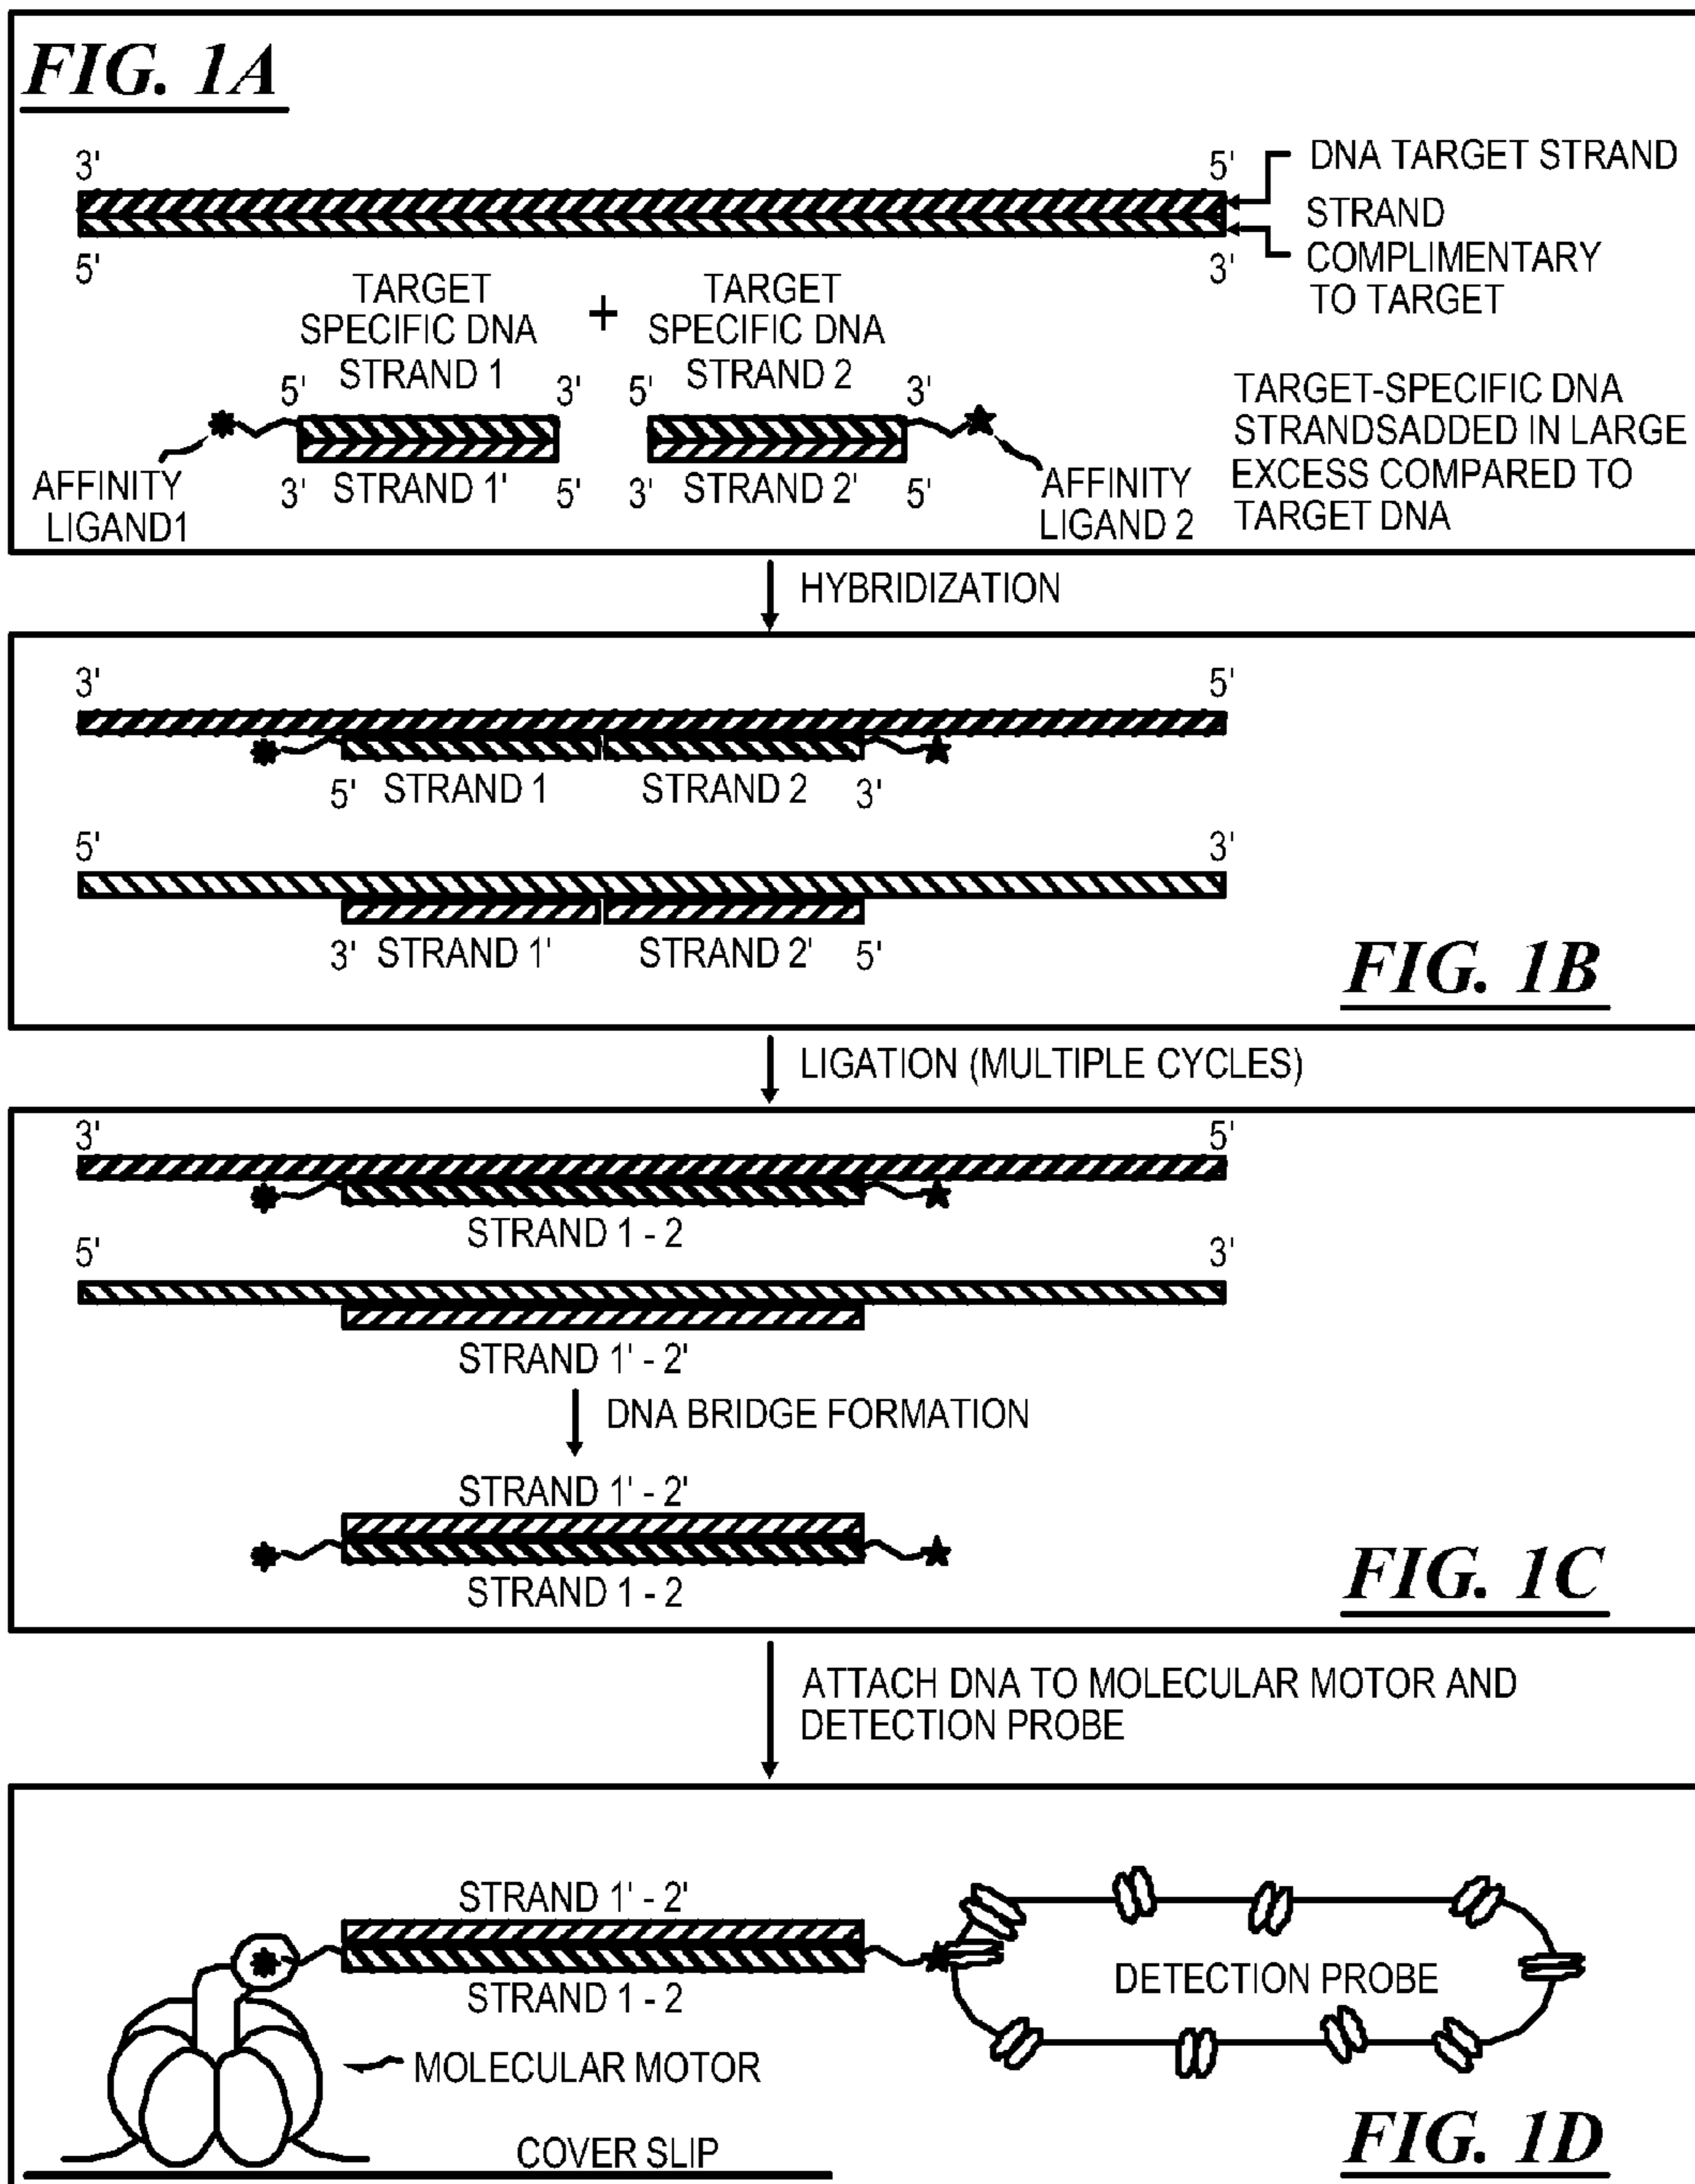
FIG. 1A

3'
5'
5'
3'
DNA TARGET STRAND
STRAND COMPLIMENTARY TO TARGET

TARGET SPECIFIC DNA STRAND 1
+
TARGET SPECIFIC DNA STRAND 2

5' 3' 5' 3'
AFFINITY LIGAND1
3' STRAND 1' 5'
3' STRAND 2' 5'
AFFINITY LIGAND 2

TARGET-SPECIFIC DNA STRANDSADDED IN LARGE EXCESS COMPARED TO TARGET DNA

HYBRIDIZATION

3' 5'
5' STRAND 1 STRAND 2 3'
5' 3'
3' STRAND 1' STRAND 2' 5'

FIG. 1B

LIGATION (MULTIPLE CYCLES)

3' 5'
STRAND 1 - 2
5' 3'
STRAND 1' - 2'

DNA BRIDGE FORMATION

STRAND 1' - 2'
STRAND 1 - 2

FIG. 1C

ATTACH DNA TO MOLECULAR MOTOR AND DETECTION PROBE

STRAND 1' - 2'
STRAND 1 - 2
DETECTION PROBE
MOLECULAR MOTOR
COVER SLIP

FIG. 1D